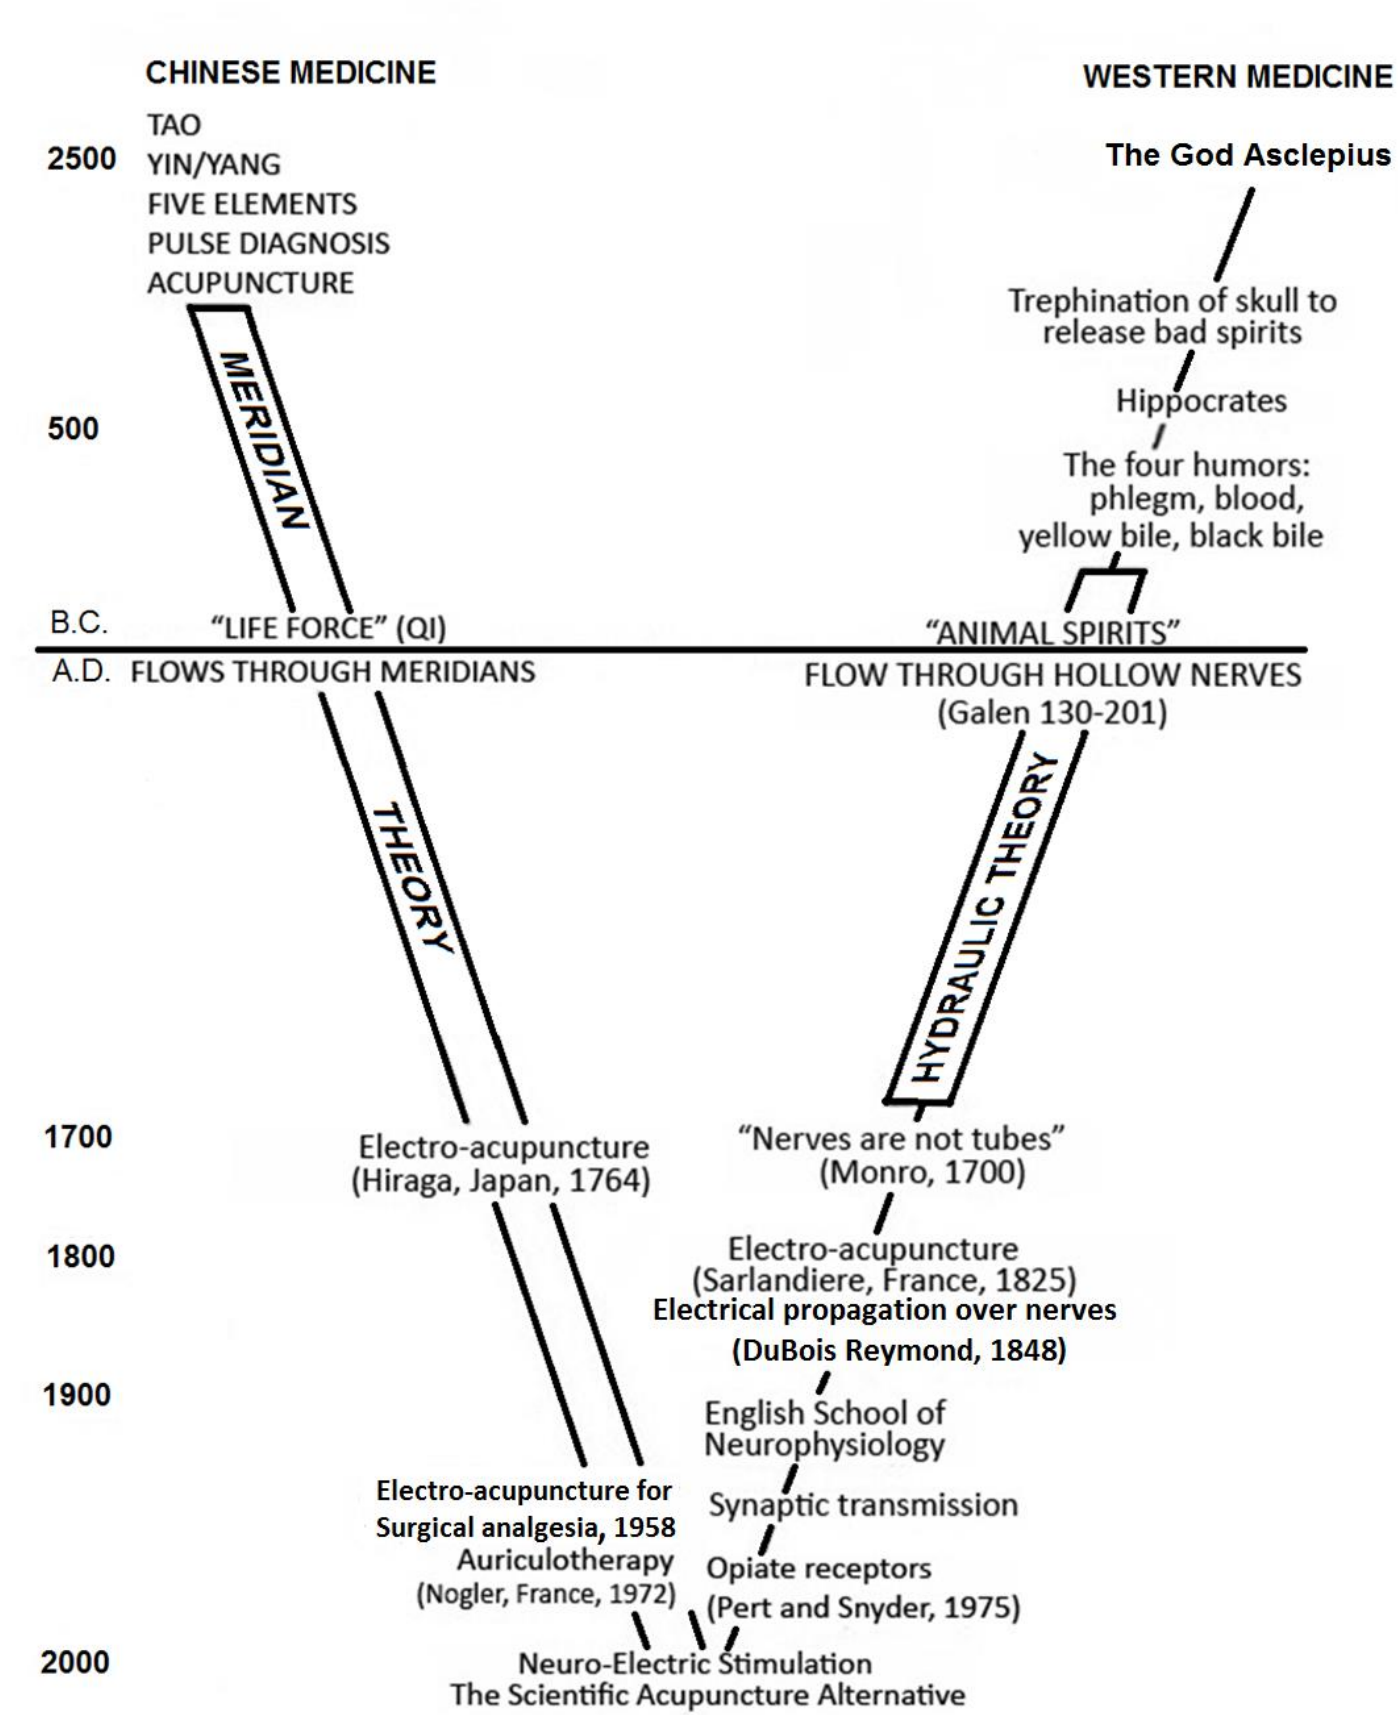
CHINESE MEDICINE

WESTERN MEDICINE

TAO

2500 YIN/YANG

FIVE ELEMENTS

PULSE DIAGNOSIS

ACUPUNCTURE

The God Asclepius

Trephination of skull to release bad spirits

MERIDIAN

500

Hippocrates

The four humors: phlegm, blood, yellow bile, black bile

B.C. "LIFE FORCE" (QI)

"ANIMAL SPIRITS"

A.D. FLOWS THROUGH MERIDIANS

FLOW THROUGH HOLLOW NERVES (Galen 130-201)

THEORY

HYDRAULIC THEORY

1700

Electro-acupuncture (Hiraga, Japan, 1764)

"Nerves are not tubes" (Monro, 1700)

1800

Electro-acupuncture (Sarlandiere, France, 1825)

Electrical propagation over nerves (DuBois Reymond, 1848)

1900

English School of Neurophysiology

Electro-acupuncture for Surgical analgesia, 1958

Synaptic transmission

Auriculotherapy (Nogler, France, 1972)

Opiate receptors (Pert and Snyder, 1975)

2000

Neuro-Electric Stimulation
The Scientific Acupuncture Alternative